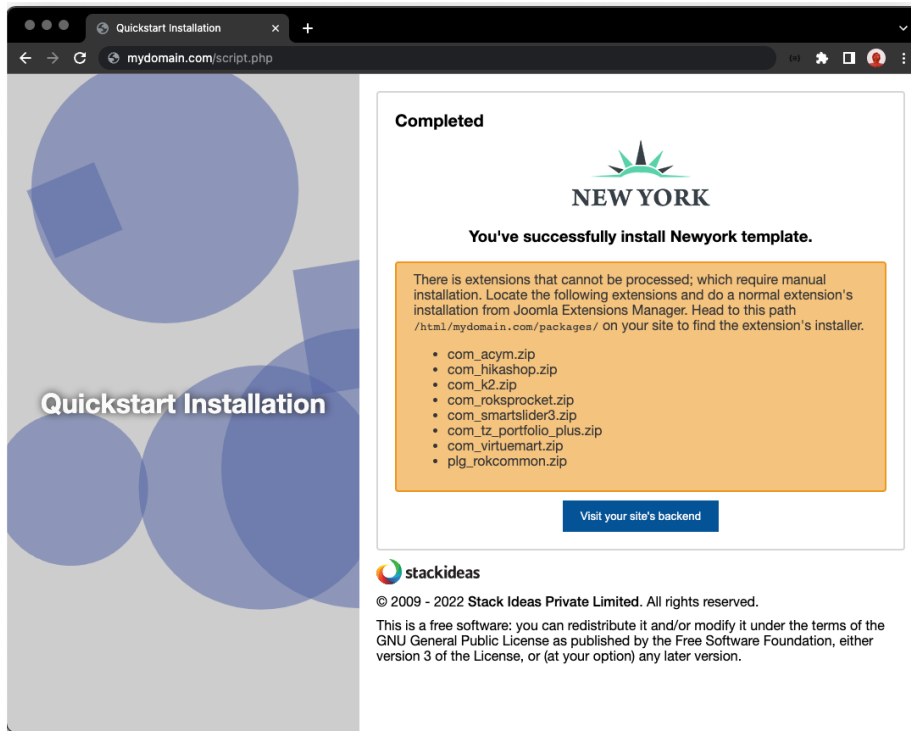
Quickstart Installation ×
+

mydomain.com/script.php

Quickstart Installation

Completed

NEW YORK

You've successfully install Newyork template.

There is extensions that cannot be processed; which require manual installation. Locate the following extensions and do a normal extension's installation from Joomla Extensions Manager. Head to this path /html/mydomain.com/packages/ on your site to find the extension's installer.

- com_acym.zip
- com_hikashop.zip
- com_k2.zip
- com_roksprocket.zip
- com_smartslider3.zip
- com_tz_portfolio_plus.zip
- com_virtuemart.zip
- plg_rokcommon.zip

Visit your site's backend

stackideas

© 2009 - 2022 Stack Ideas Private Limited. All rights reserved.

This is a free software: you can redistribute it and/or modify it under the terms of the GNU General Public License as published by the Free Software Foundation, either version 3 of the License, or (at your option) any later version.